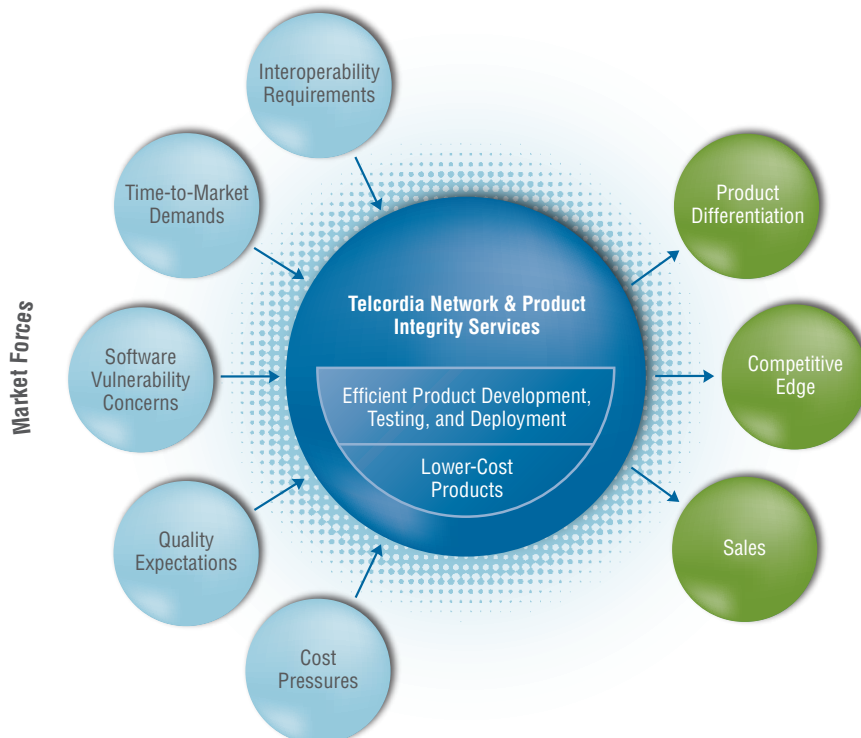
Market Forces

Interoperability Requirements

Time-to-Market Demands

Software Vulnerability Concerns

Quality Expectations

Cost Pressures

Telcordia Network & Product Integrity Services

Efficient Product Development, Testing, and Deployment

Lower-Cost Products

Product Differentiation

Competitive Edge

Sales